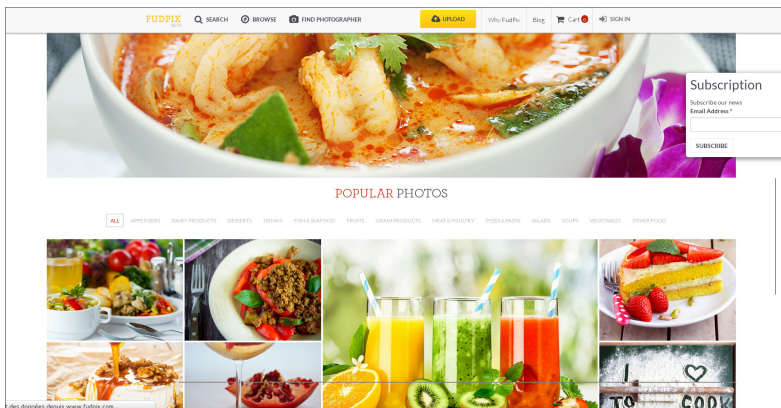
FUDPIX

SEARCH BROWSE FIND PHOTOGRAPHER UPLOAD Why FudPix Blog Cart 0 SIGN IN

Subscription

Subscribe our news

Email Address *

SUBSCRIBE

POPULAR PHOTOS

ALL APPETIZERS DAIRY PRODUCTS DESSERTS DRINKS FISH & SEAFOOD FRUITS GRAIN PRODUCTS MEAT & POULTRY PIZZA & PASTA SALADS SOUPS VEGETABLES OTHER FOOD

t des données depuis www.fudpix.com

TO COOK